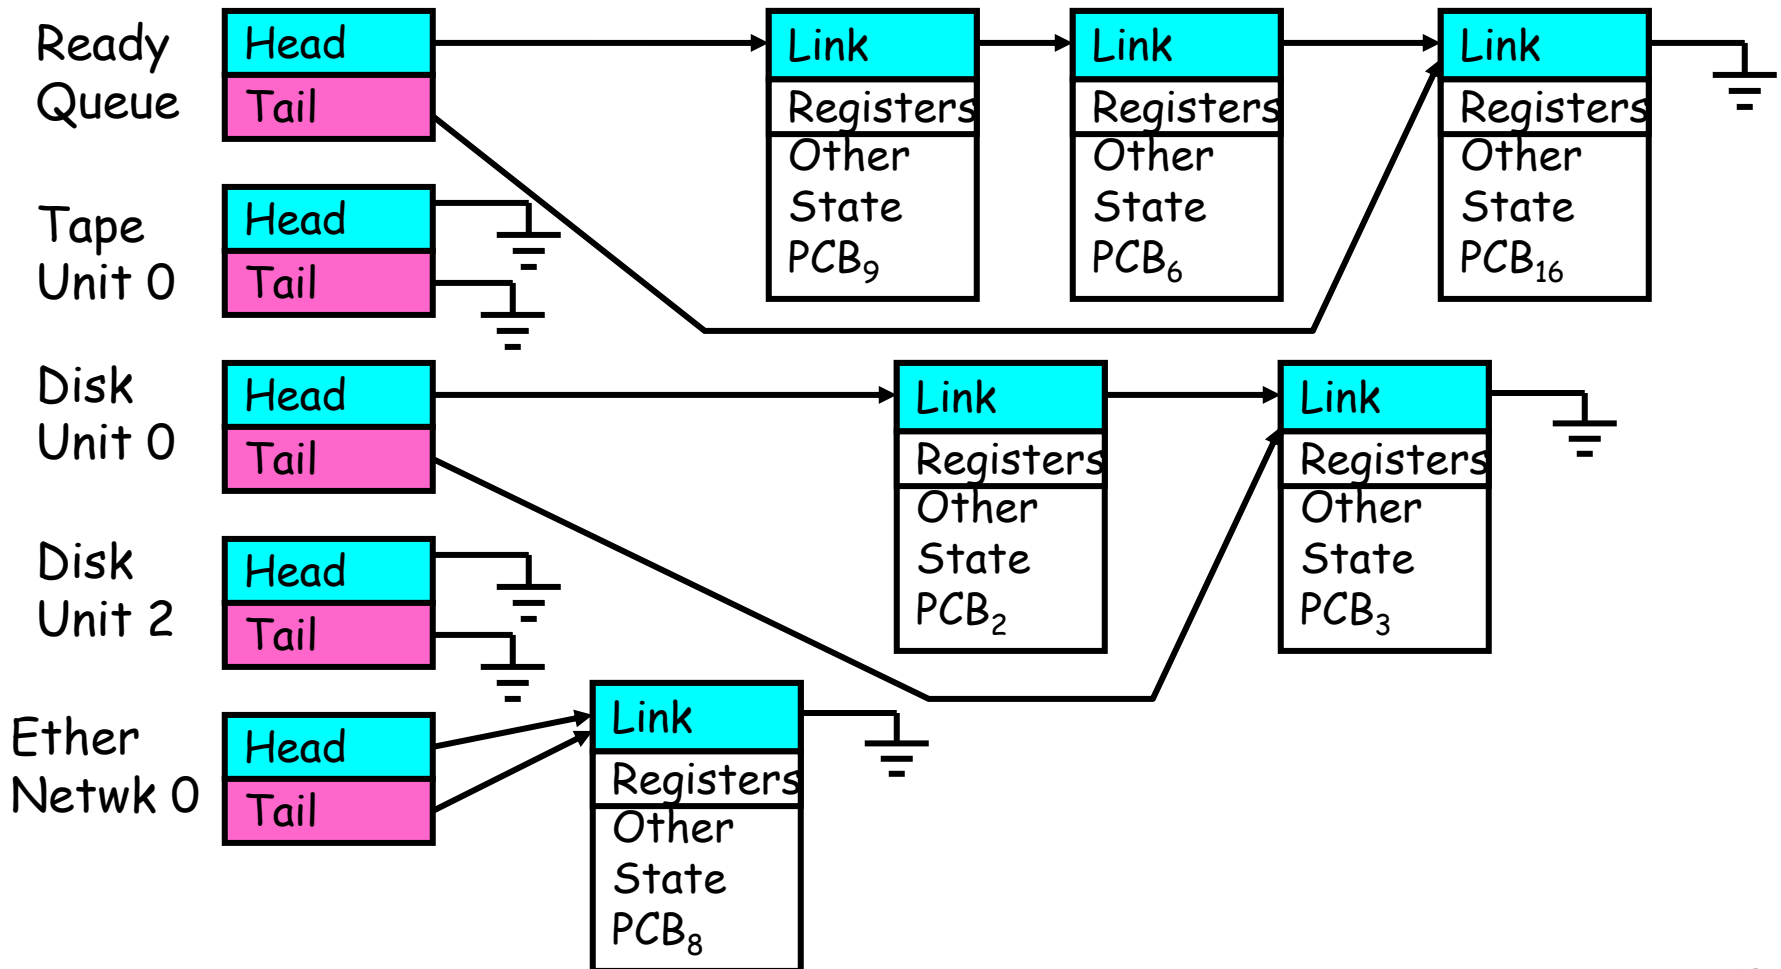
Ready Queue

Head

Tail

Link

Registers

Other State $PCB_9$

Link

Registers

Other State $PCB_6$

Link

Registers

Other State $PCB_{16}$

Tape Unit 0

Head

Tail

Disk Unit 0

Head

Tail

Link

Registers

Other State $PCB_2$

Link

Registers

Other State $PCB_3$

Disk Unit 2

Head

Tail

Ether Netwk 0

Head

Tail

Link

Registers

Other State $PCB_8$